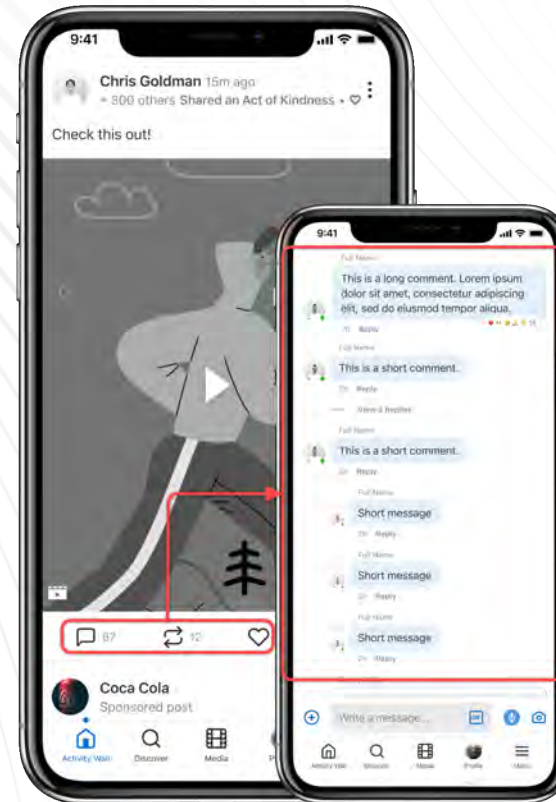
9:41

Chris Goldman 15m ago
+ 300 others Shared an Act of Kindness •

Check this out!

87 12

Coca Cola
Sponsored post

Activity Wall Discover Media

9:41

Full Name
This is a long comment. Lorem ipsum dolor sit amet, consectetur adipiscing elit, sed do eiusmod tempor aliqua.
Reply

Full Name
This is a short comment.
Reply
View 3 Replies

Full Name
This is a short comment.
Reply

Full Name
Short message
Reply

Full Name
Short message
Reply

Full Name
Short message
Reply

Write a message...

Activity Wall Discover Media Profile Menu